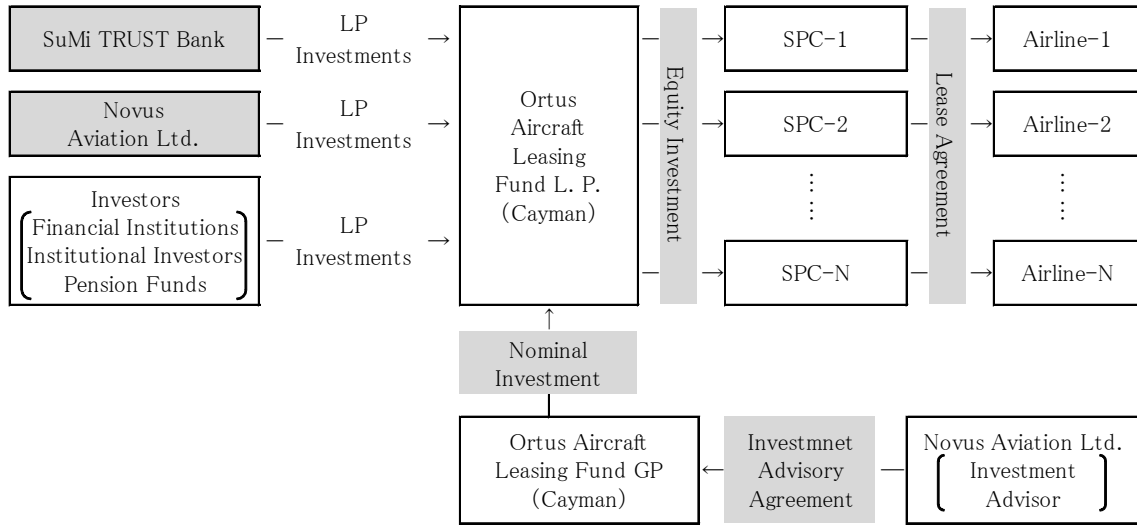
SuMi TRUST Bank

LP Investments

Novus Aviation Ltd.

LP Investments

Investors
Financial Institutions
Institutional Investors
Pension Funds

LP Investments

Ortus Aircraft Leasing Fund L. P. (Cayman)

Equity Investment

SPC-1

SPC-2

⋮

SPC-N

Lease Agreement

Airline-1

Airline-2

⋮

Airline-N

Nominal Investment

Ortus Aircraft Leasing Fund GP (Cayman)

Investmnet Advisory Agreement

Novus Aviation Ltd.
Investment Advisor